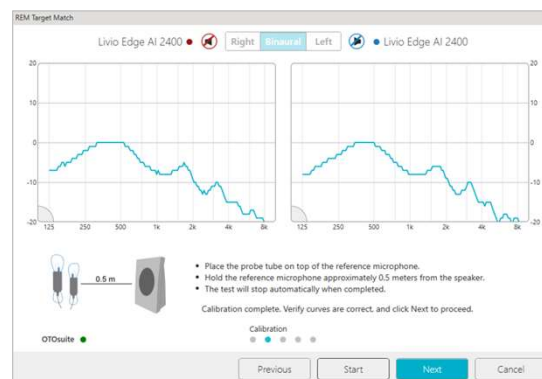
REM Target Match

Livio Edge AI 2400

Right Binaural Left

Livio Edge AI 2400

20
10
0
-10
-20

125 250 500 1k 2k 4k 8k

20
10
0
-10
-20

125 250 500 1k 2k 4k 8k

0.5 m

- Place the probe tube on top of the reference microphone.
- Hold the reference microphone approximately 0.5 meters from the speaker.
- The test will stop automatically when completed.

Calibration complete. Verify curves are correct, and click Next to proceed.

OTOsuite

Calibration

Previous Start Next Cancel